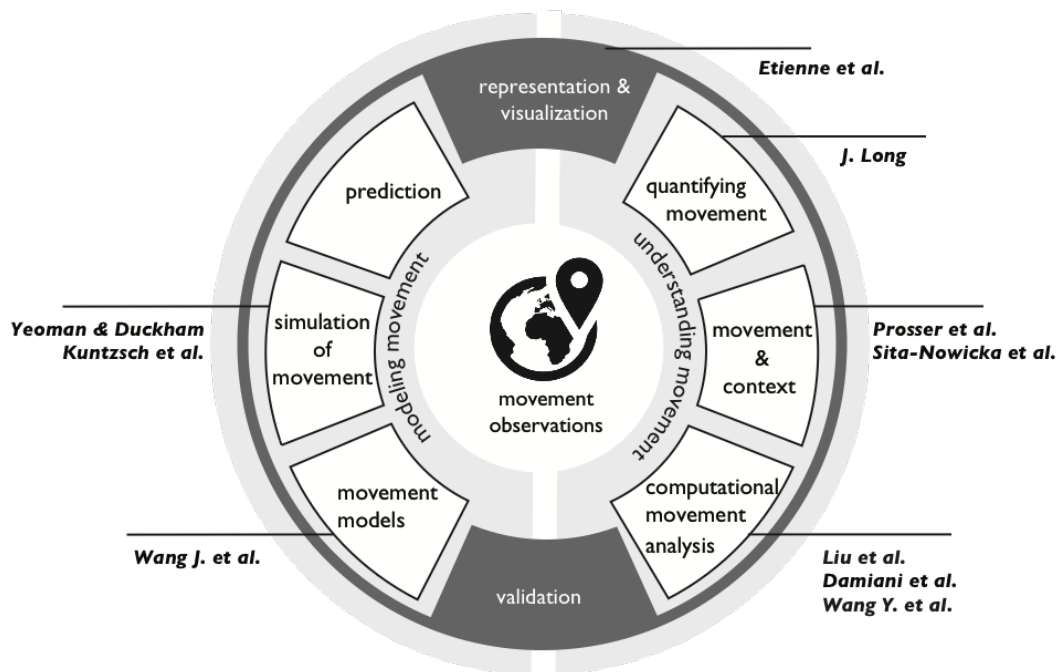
representation & visualization

Etienne et al.

J. Long

prediction

quantifying movement

modeling movement

understanding movement

Yeoman & Duckham
Kuntzsch et al.

simulation of movement

movement & context

Prosser et al.
Sita-Nowicka et al.

movement observations

movement models

computational movement analysis

Wang J. et al.

validation

Liu et al.
Damiani et al.
Wang Y. et al.